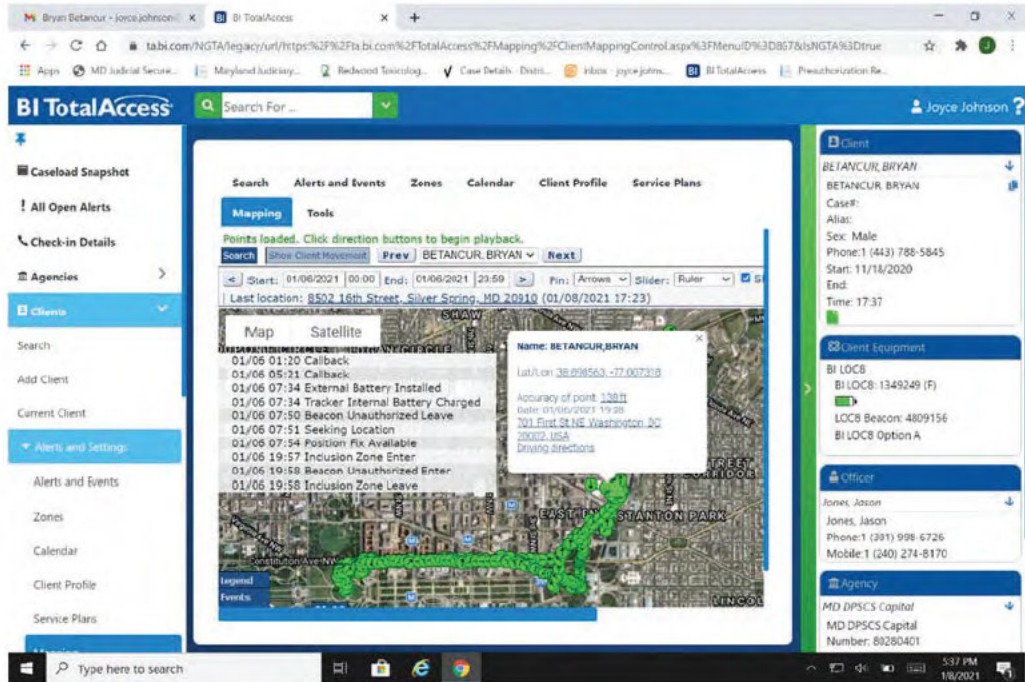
M Bryan Betancur - joyce.johnson@ ×   BI BI TotalAccess ×   +

ta.bi.com/NGTA/legacy/url/https%2F%2Fta.bi.com%2FTotalAccess%2FMapping%2FClientMappingControl.aspx%3FMenuID%3D867&IsNGTA%3Dtrue

Apps   MD Judicial Secure...   Maryland Judiciary...   Redwood Toxicolog...   Case Details - Distri...   Inbox - joyce.johns...   BI TotalAccess   Preauthorization Re...

BI TotalAccess   Search For ...   Joyce Johnson ?

Caseload Snapshot
! All Open Alerts
Check-in Details
Agencies
Clients
Search
Add Client
Current Client
Alerts and Settings
Alerts and Events
Zones
Calendar
Client Profile
Service Plans

Search   Alerts and Events   Zones   Calendar   Client Profile   Service Plans
Mapping   Tools

Points loaded. Click direction buttons to begin playback.
Search   Show Client Movement   Prev   BETANCUR, BRYAN   Next
< Start: 01/06/2021 00:00 End: 01/06/2021 23:59 > Pin: Arrows Slider: Ruler
Last location: 8502 16th Street, Silver Spring, MD 20910 (01/08/2021 17:23)

Map   Satellite

01/06 01:20 Callback
01/06 05:21 Callback
01/06 07:34 External Battery Installed
01/06 07:34 Tracker Internal Battery Charged
01/06 07:50 Beacon Unauthorized Leave
01/06 07:51 Seeking Location
01/06 07:54 Position Fix Available
01/06 19:57 Inclusion Zone Enter
01/06 19:58 Beacon Unauthorized Enter
01/06 19:58 Inclusion Zone Leave

Name: BETANCUR,BRYAN
Lat/Lon: 38.898563, -77.007318
Accuracy of point: 138 ft
Date: 01/06/2021 19:38
701 First St NE Washington, DC 20002, USA
Driving directions

SHAW   STREET CORRIDOR   STANTON PARK   Constitution Ave NW   LINCOL
Legend
Events

Client
BETANCUR, BRYAN
BETANCUR BRYAN
Case#:
Alias:
Sex: Male
Phone:1 (443) 788-5845
Start: 11/18/2020
End:
Time: 17:37

Client Equipment
BI LOC8
BI LOC8: 1349249 (F)
LOC8 Beacon: 4809156
BI LOC8 Option A

Officer
Jones, Jason
Jones, Jason
Phone:1 (301) 998-6726
Mobile:1 (240) 274-8170

Agency
MD DPSCS Capital
MD DPSCS Capital
Number: 89280401

Type here to search   5:37 PM 1/8/2021